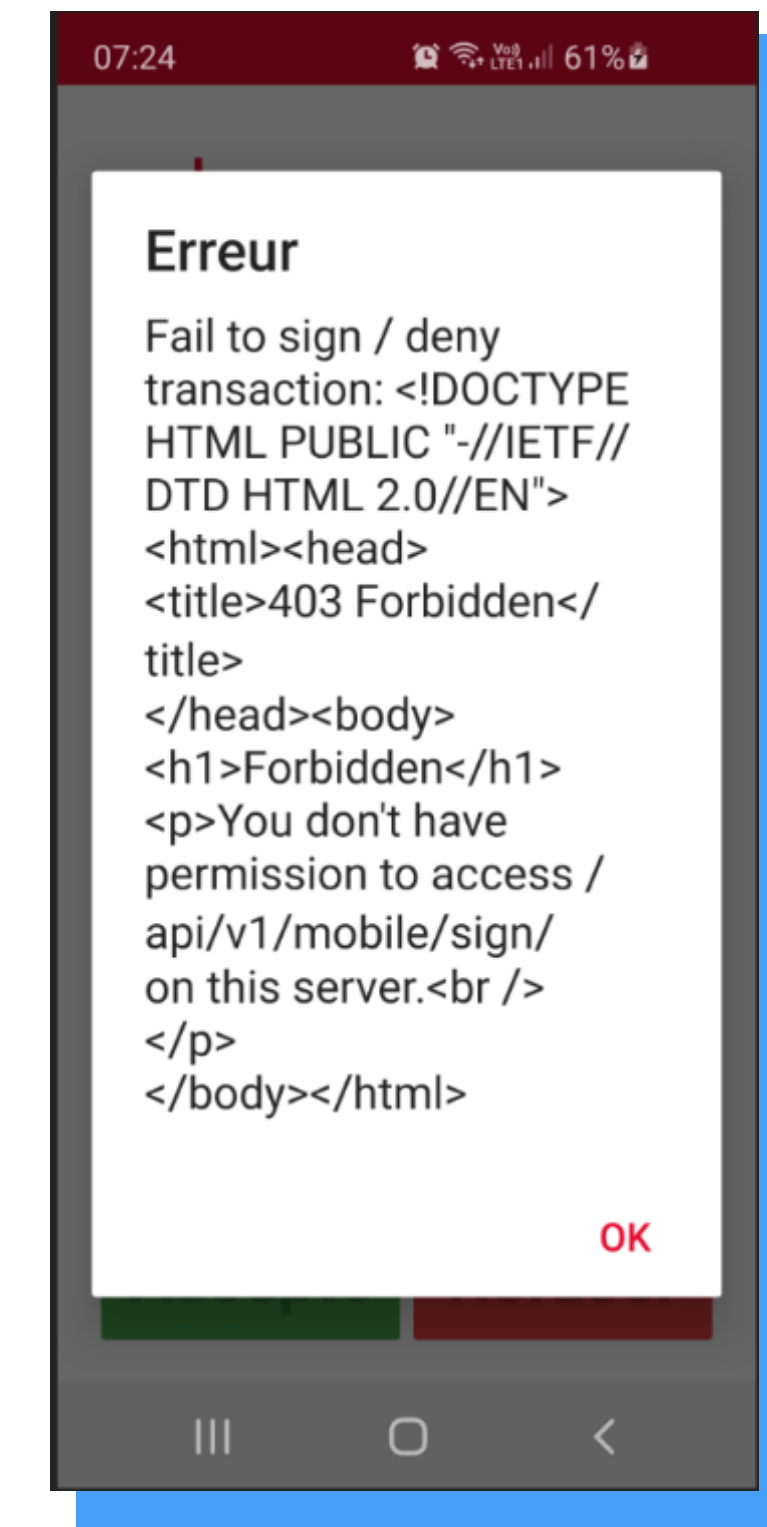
07:24 Vo) LTE1 61%

Erreur

Fail to sign / deny transaction: <!DOCTYPE HTML PUBLIC "-//IETF//DTD HTML 2.0//EN">
<html><head>
<title>403 Forbidden</title>
</head><body>
<h1>Forbidden</h1>
<p>You don't have permission to access /api/v1/mobile/sign/ on this server.<br />
</p>
</body></html>

OK